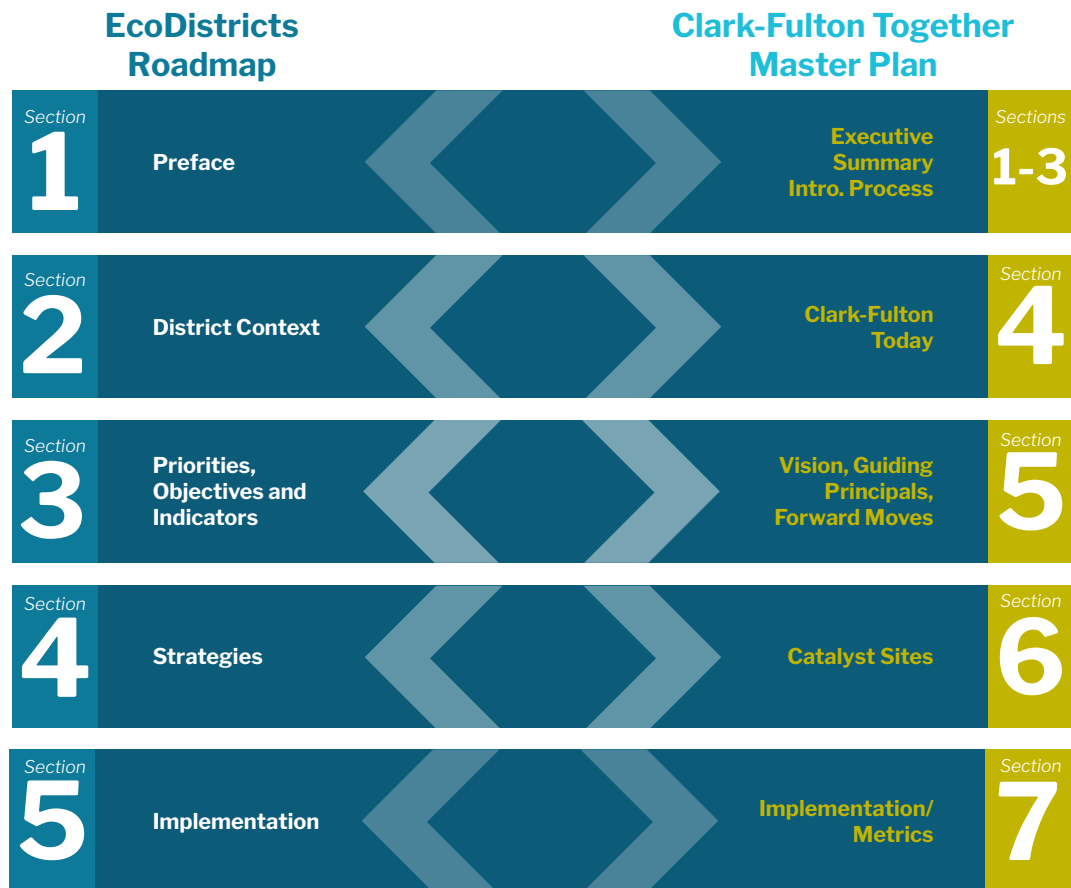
EcoDistricts Roadmap

Clark-Fulton Together Master Plan

Section 1 Preface

Executive Summary Intro. Process

Sections 1-3

Section 2 District Context

Clark-Fulton Today

Section 4

Section 3 Priorities, Objectives and Indicators

Vision, Guiding Principals, Forward Moves

Section 5

Section 4 Strategies

Catalyst Sites

Section 6

Section 5 Implementation

Implementation/ Metrics

Section 7